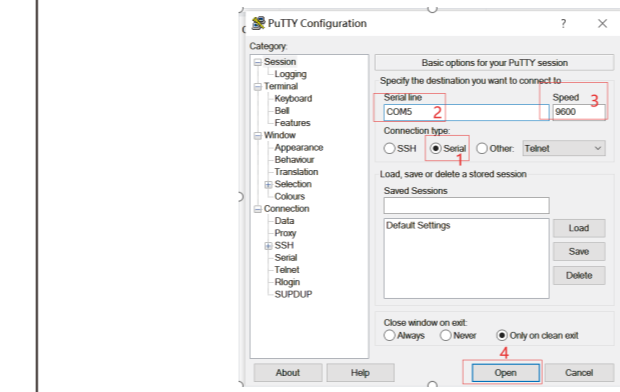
PuTTY Configuration ? ×

Category:

Session
Logging
Terminal
Keyboard
Bell
Features
Window
Appearance
Behaviour
Translation
Selection
Colours
Connection
Data
Proxy
SSH
Serial
Telnet
Rlogin
SUPDUP

Basic options for your PuTTY session

Specify the destination you want to connect to

Serial line 2
COM5

Speed 3
9600

Connection type:
SSH Serial 1 Other: Telnet

Load, save or delete a stored session

Saved Sessions

Default Settings

Load
Save
Delete

Close window on exit:
Always Never Only on clean exit

4

About Help Open Cancel